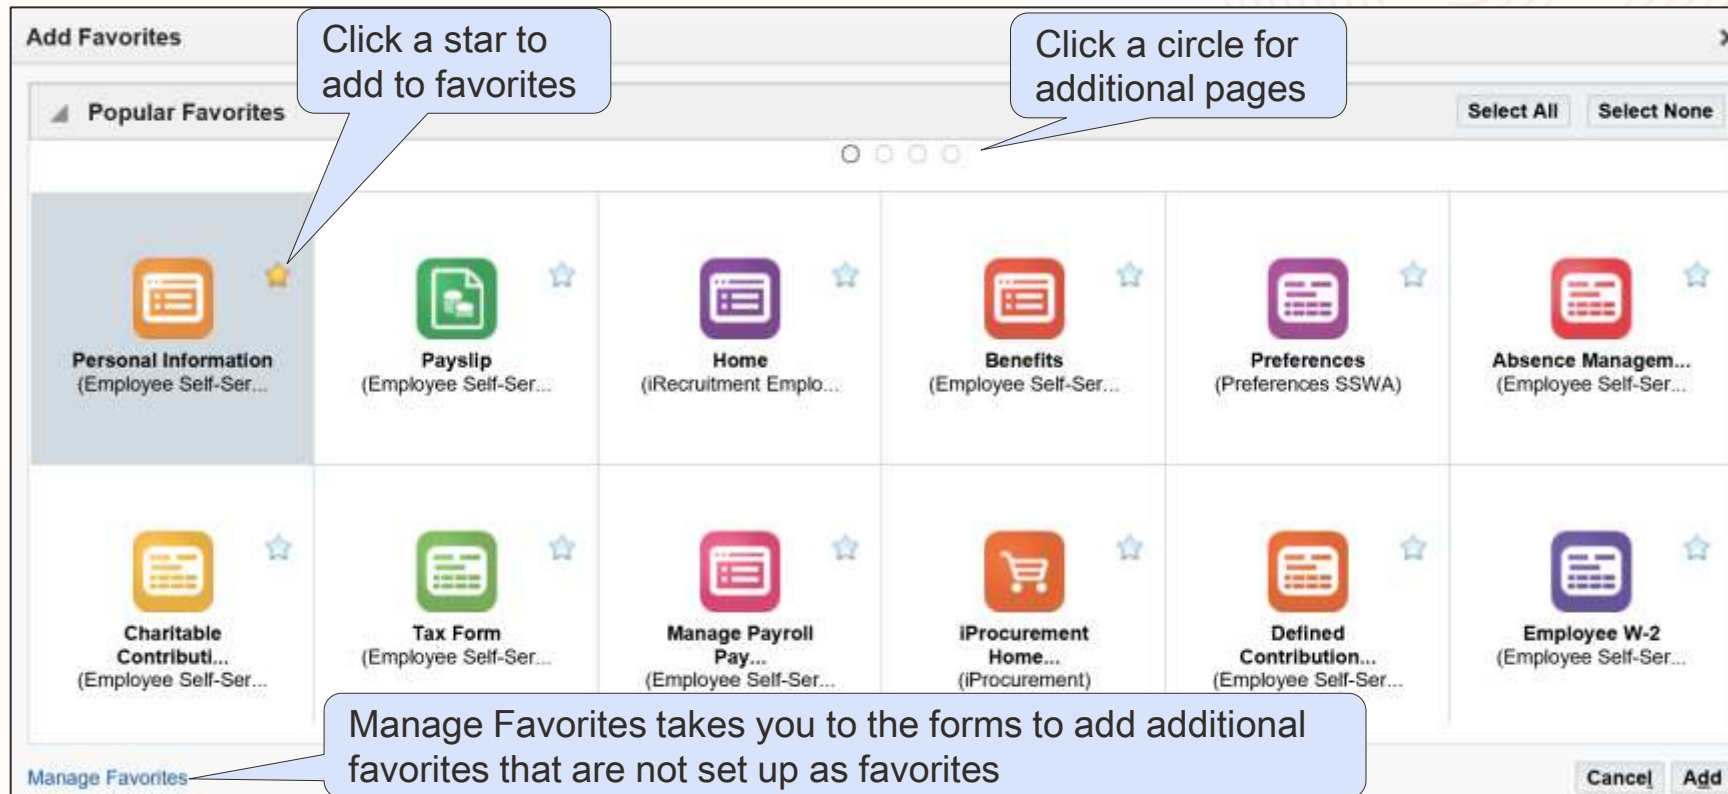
Add Favorites

Click a star to add to favorites

Click a circle for additional pages

Popular Favorites

Select All

Select None

Personal Information (Employee Self-Ser...

Payslip (Employee Self-Ser...

Home (iRecruitment Emplo...

Benefits (Employee Self-Ser...

Preferences (Preferences SSWA)

Absence Managem... (Employee Self-Ser...

Charitable Contributi... (Employee Self-Ser...

Tax Form (Employee Self-Ser...

Manage Payroll Pay... (Employee Self-Ser...

iProcurement Home... (iProcurement)

Defined Contribution... (Employee Self-Ser...

Employee W-2 (Employee Self-Ser...

Manage Favorites takes you to the forms to add additional favorites that are not set up as favorites

Manage Favorites

Cancel

Add